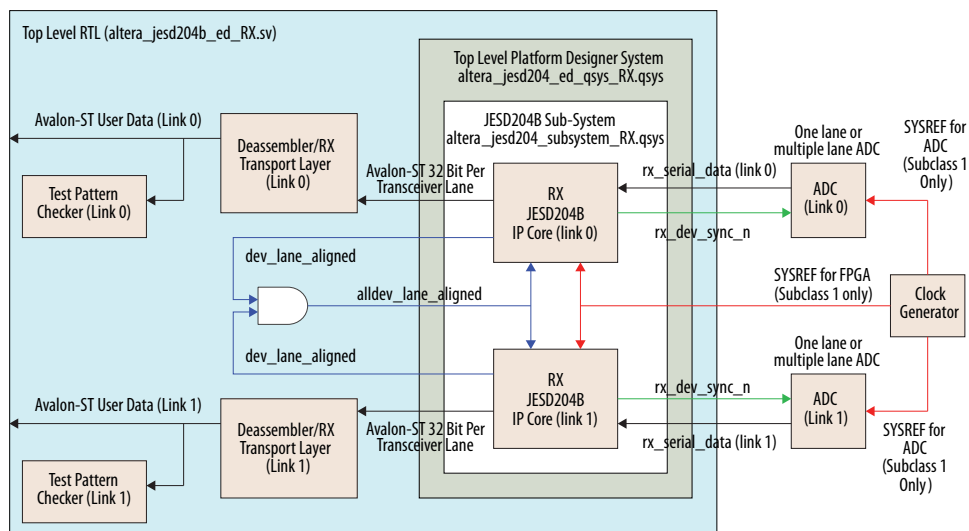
Top Level RTL (altera_jesd204b_ed_RX.sv)

Top Level Platform Designer System
altera_jesd204_ed_qsys_RX.qsys

JESD204B Sub-System
altera_jesd204_subsystem_RX.qsys

Avalon-ST User Data (Link 0)

Deassembler/RX Transport Layer (Link 0)

Test Pattern Checker (Link 0)

Avalon-ST 32 Bit Per Transceiver Lane

RX JESD204B IP Core (link 0)

One lane or multiple lane ADC

SYSREF for ADC (Subclass 1 Only)

rx_serial_data (link 0)

ADC (Link 0)

rx_dev_sync_n

dev_lane_aligned

alldev_lane_aligned

SYSREF for FPGA (Subclass 1 only)

Clock Generator

dev_lane_aligned

One lane or multiple lane ADC

RX JESD204B IP Core (link 1)

rx_dev_sync_n

ADC (Link 1)

Avalon-ST User Data (Link 1)

Deassembler/RX Transport Layer (Link 1)

Avalon-ST 32 Bit Per Transceiver Lane

rx_serial_data (link 1)

SYSREF for ADC (Subclass 1 Only)

Test Pattern Checker (Link 1)